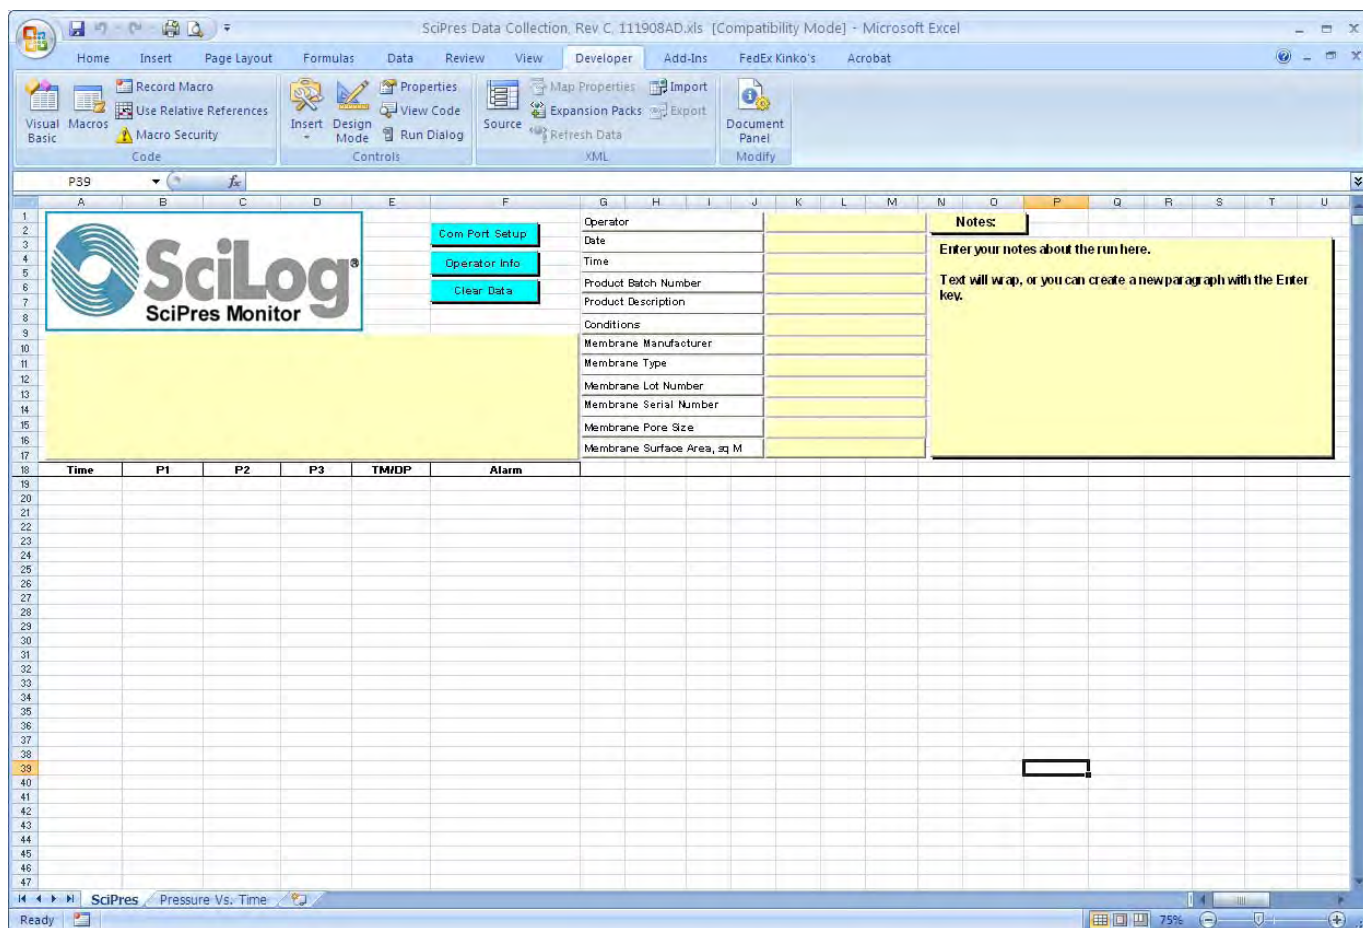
SciPres Data Collection, Rev C, 111908AD.xls [Compatibility Mode] - Microsoft Excel

Home Insert Page Layout Formulas Data Review View Developer Add-Ins FedEx Kinko's Acrobat

Visual Basic Macros Record Macro Use Relative References Macro Security Code

Insert Design Mode Properties View Code Run Dialog Controls

Source Map Properties Expansion Packs Refresh Data Import Export XML

Document Panel Modify

P39 $f_x$

A B C D E F G H I J K L M N O P Q R S T U

SciLog®
SciPres Monitor

Com Port Setup
Operator Info
Clear Data

Operator
Date
Time
Product Batch Number
Product Description
Conditions
Membrane Manufacturer
Membrane Type
Membrane Lot Number
Membrane Serial Number
Membrane Pore Size
Membrane Surface Area, sq M

Notes:

Enter your notes about the run here.

Text will wrap, or you can create a new paragraph with the Enter key.

| Time | P1 | P2 | P3 | TM/DP | Alarm |
|---|---|---|---|---|---|

1 2 3 4 5 6 7 8 9 10 11 12 13 14 15 16 17 18 19 20 21 22 23 24 25 26 27 28 29 30 31 32 33 34 35 36 37 38 39 40 41 42 43 44 45 46 47

SciPres Pressure Vs. Time

Ready 75%